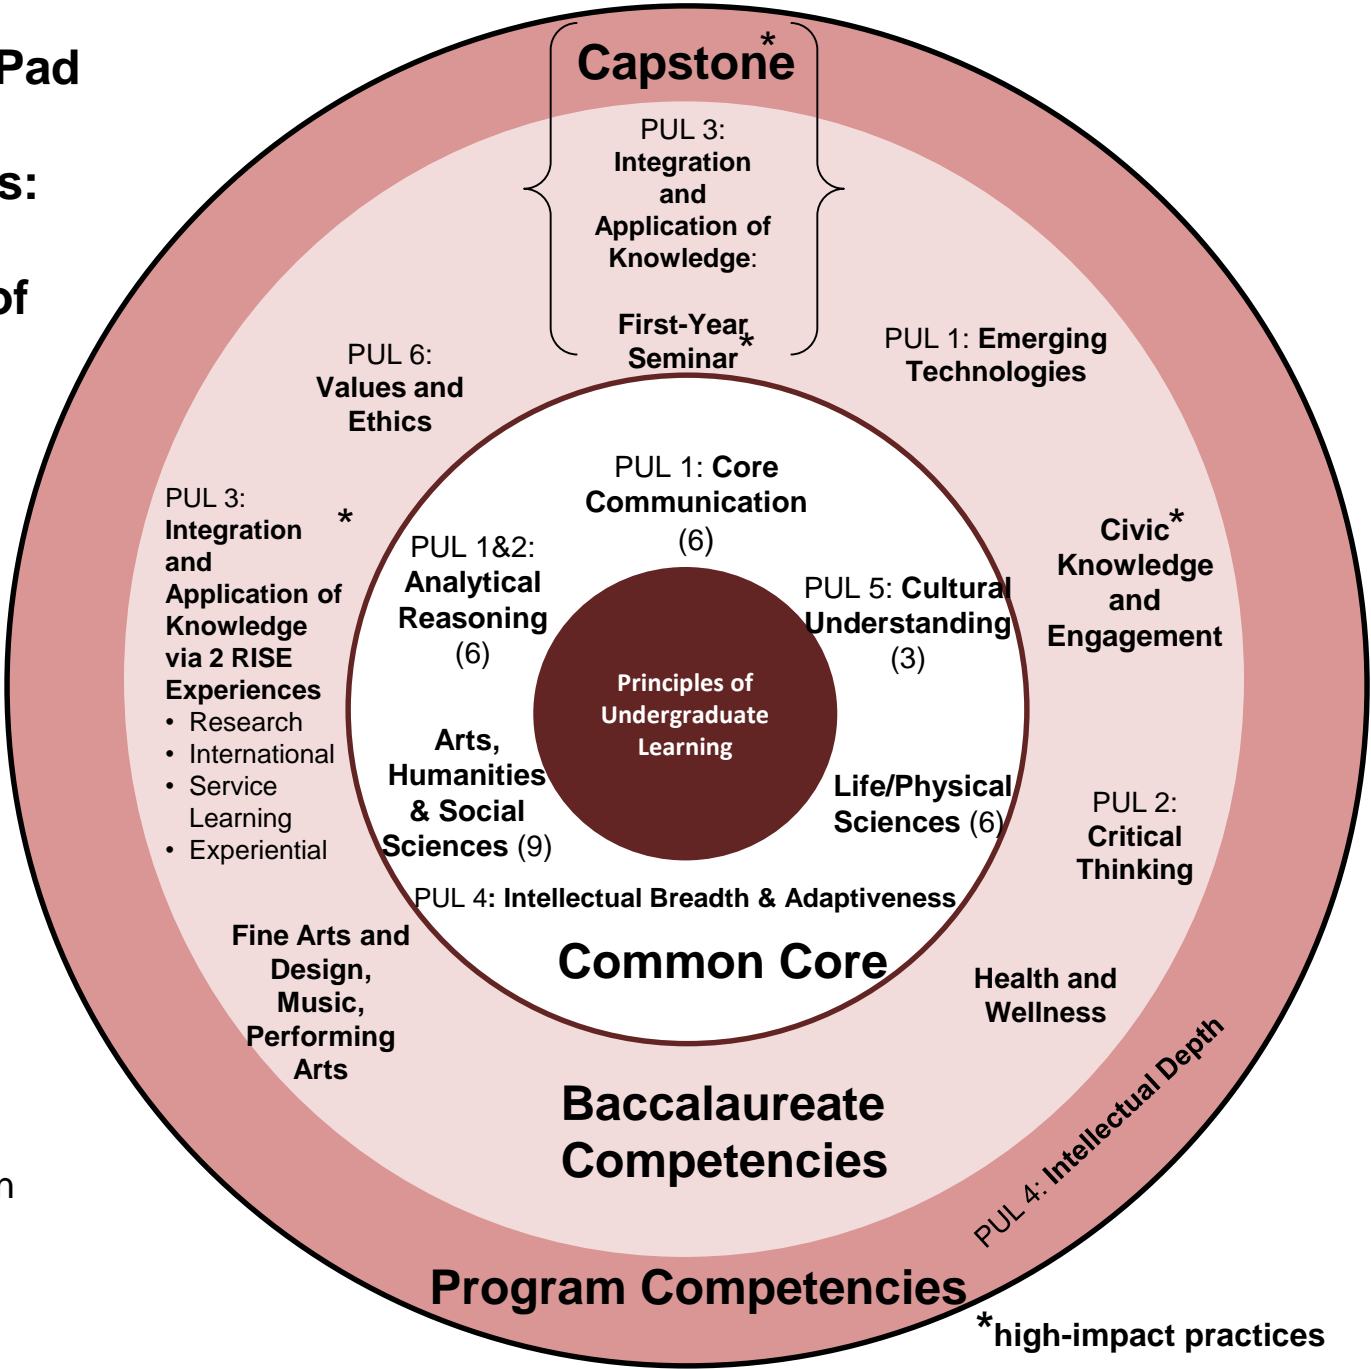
Pad

s:

of

n

Capstone*

PUL 3: Integration and Application of Knowledge:

First-Year Seminar*

PUL 6: Values and Ethics

PUL 1: Emerging Technologies

PUL 3: Integration and Application of Knowledge via 2 RISE Experiences *
• Research
• International
• Service Learning
• Experiential

PUL 1: Core Communication (6)

PUL 1&2: Analytical Reasoning (6)

PUL 5: Cultural Understanding (3)

Principles of Undergraduate Learning

Arts, Humanities & Social Sciences (9)

Life/Physical Sciences (6)

PUL 4: Intellectual Breadth & Adaptiveness

Common Core

Civic* Knowledge and Engagement

PUL 2: Critical Thinking

Fine Arts and Design, Music, Performing Arts

Health and Wellness

Baccalaureate Competencies

PUL 4: Intellectual Depth

Program Competencies

*high-impact practices